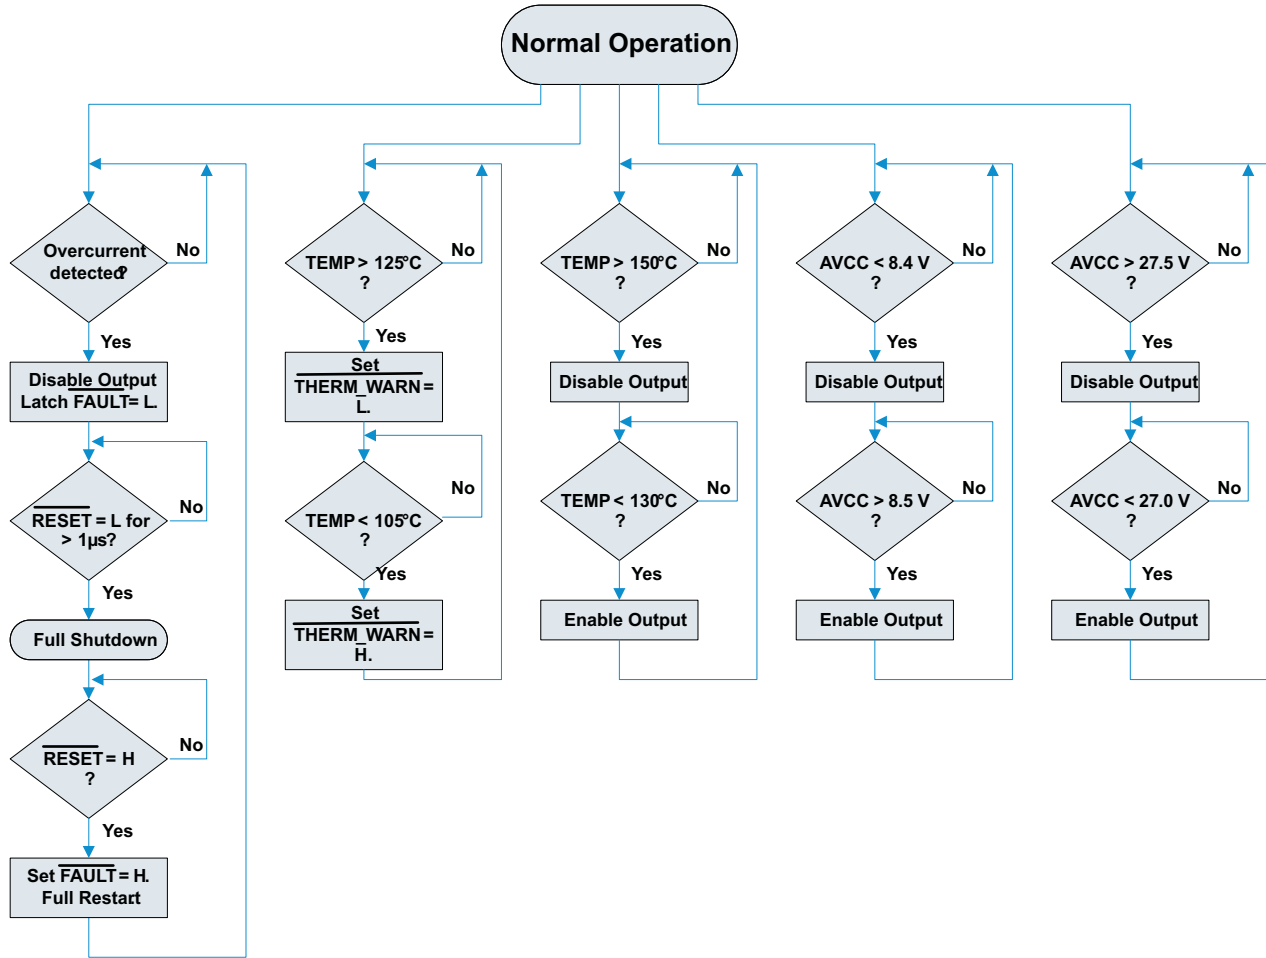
Normal Operation

Overcurrent detected?
No
Yes
Disable Output
Latch $\overline{FAULT}$= L.
$\overline{RESET}$ = L for > 1µs?
No
Yes
Full Shutdown
$\overline{RESET}$ = H ?
No
Yes
Set $\overline{FAULT}$ = H.
Full Restart

TEMP > 125°C ?
No
Yes
Set $\overline{THERM\_WARN}$ = L.
TEMP < 105°C ?
No
Yes
Set $\overline{THERM\_WARN}$ = H.

TEMP > 150°C ?
No
Yes
Disable Output
TEMP < 130°C ?
No
Yes
Enable Output

AVCC < 8.4 V ?
No
Yes
Disable Output
AVCC > 8.5 V ?
No
Yes
Enable Output

AVCC > 27.5 V ?
No
Yes
Disable Output
AVCC < 27.0 V ?
No
Yes
Enable Output